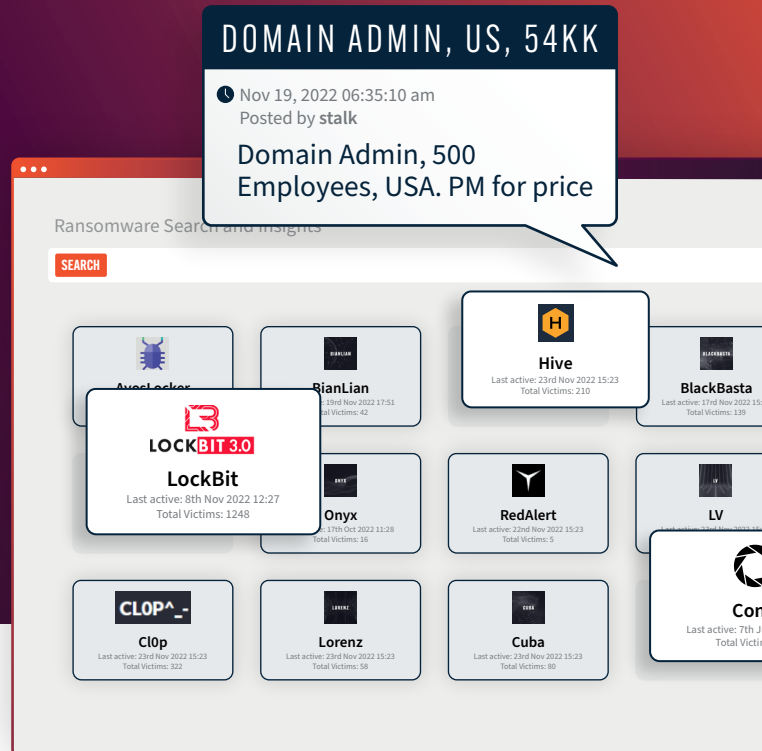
DOMAIN ADMIN, US, 54KK

Nov 19, 2022 06:35:10 am
Posted by stalk

Domain Admin, 500 Employees, USA. PM for price

Ransomware Search and Insights

SEARCH

AvosLocker

BIANLIAN
BianLian
Last active: 19rd Nov 2022 17:51
Total Victims: 42

H
Hive
Last active: 23rd Nov 2022 15:23
Total Victims: 210

BLACKBASTA
BlackBasta
Last active: 17rd Nov 2022 15:23
Total Victims: 139

LOCKBIT 3.0
LockBit
Last active: 8th Nov 2022 12:27
Total Victims: 1248

ONYX
Onyx
Last active: 17th Oct 2022 11:28
Total Victims: 16

RedAlert
Last active: 22nd Nov 2022 15:23
Total Victims: 5

LV
LV
Last active: 23rd Nov 2022 15:23

CL0P^_-
Cl0p
Last active: 23rd Nov 2022 15:23
Total Victims: 322

LORENZ
Lorenz
Last active: 23rd Nov 2022 15:23
Total Victims: 58

CUBA
Cuba
Last active: 23rd Nov 2022 15:23
Total Victims: 80

Con
Last active: 7th J
Total Victi